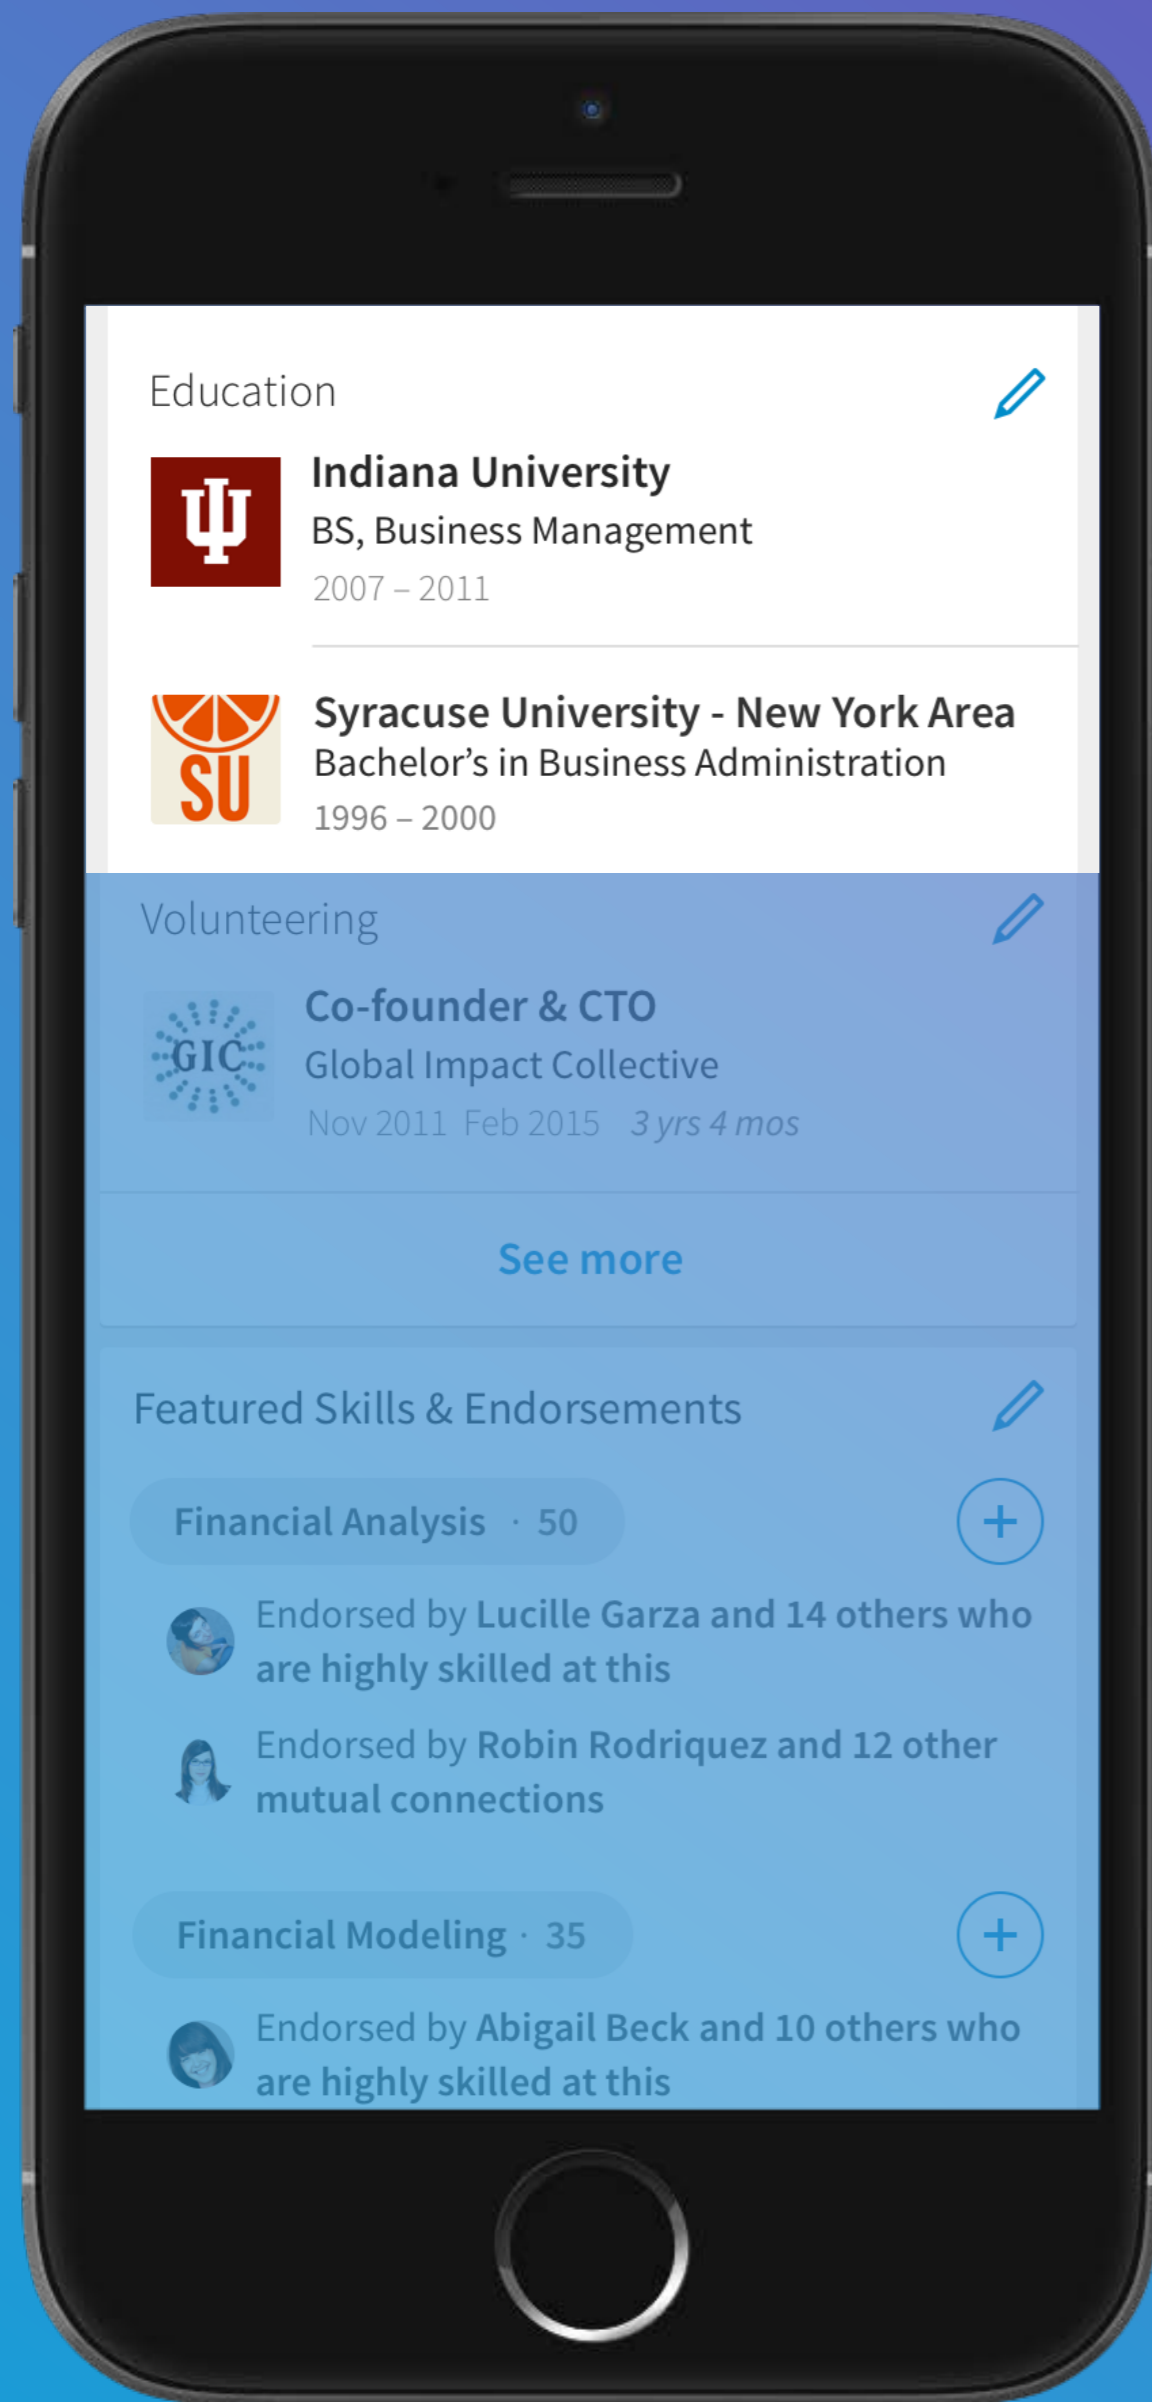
Education

Indiana University
BS, Business Management
2007 – 2011

SU
Syracuse University - New York Area
Bachelor's in Business Administration
1996 – 2000

Volunteering

GIC
Co-founder & CTO
Global Impact Collective
Nov 2011 Feb 2015 3 yrs 4 mos

See more

Featured Skills & Endorsements

Financial Analysis · 50

Endorsed by Lucille Garza and 14 others who are highly skilled at this

Endorsed by Robin Rodriquez and 12 other mutual connections

Financial Modeling · 35

Endorsed by Abigail Beck and 10 others who are highly skilled at this